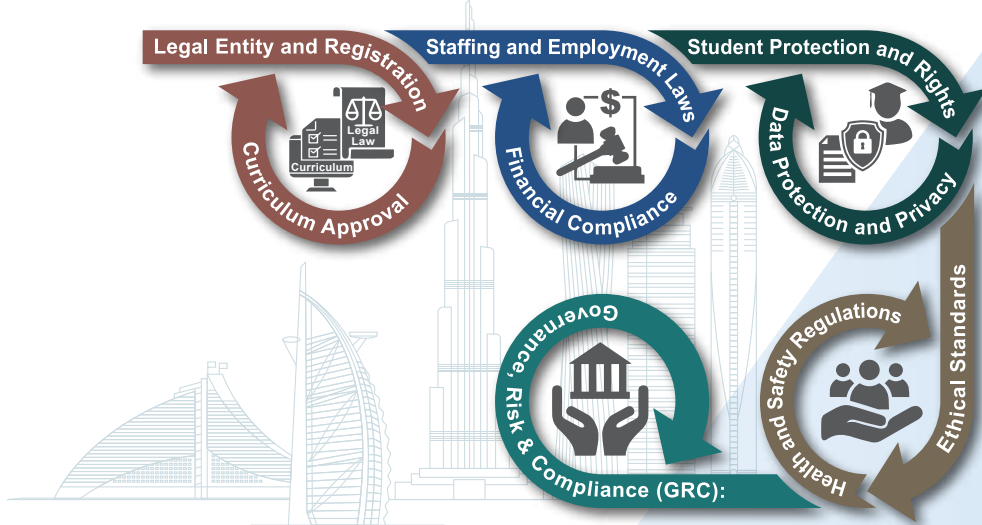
Legal Entity and Registration
Legal
Law
Curriculum
Curriculum Approval

Staffing and Employment Laws
$
Financial Compliance

Student Protection and Rights
Data Protection and Privacy

Governance, Risk & Compliance (GRC):

Health and Safety Regulations

Ethical Standards